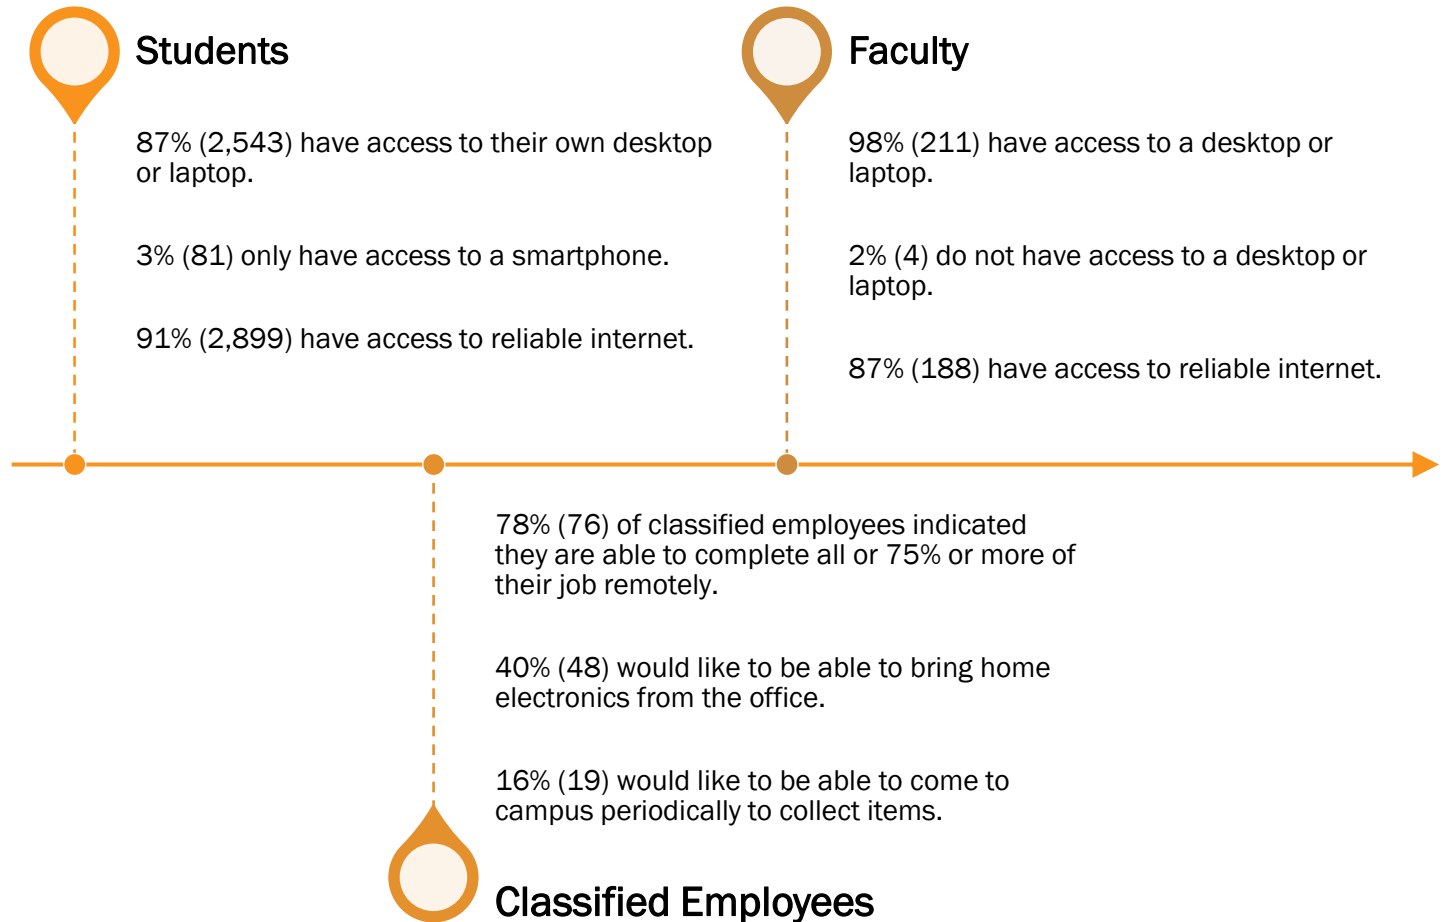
Students

87% (2,543) have access to their own desktop or laptop.

3% (81) only have access to a smartphone.

91% (2,899) have access to reliable internet.

Faculty

98% (211) have access to a desktop or laptop.

2% (4) do not have access to a desktop or laptop.

87% (188) have access to reliable internet.

78% (76) of classified employees indicated they are able to complete all or 75% or more of their job remotely.

40% (48) would like to be able to bring home electronics from the office.

16% (19) would like to be able to come to campus periodically to collect items.

Classified Employees